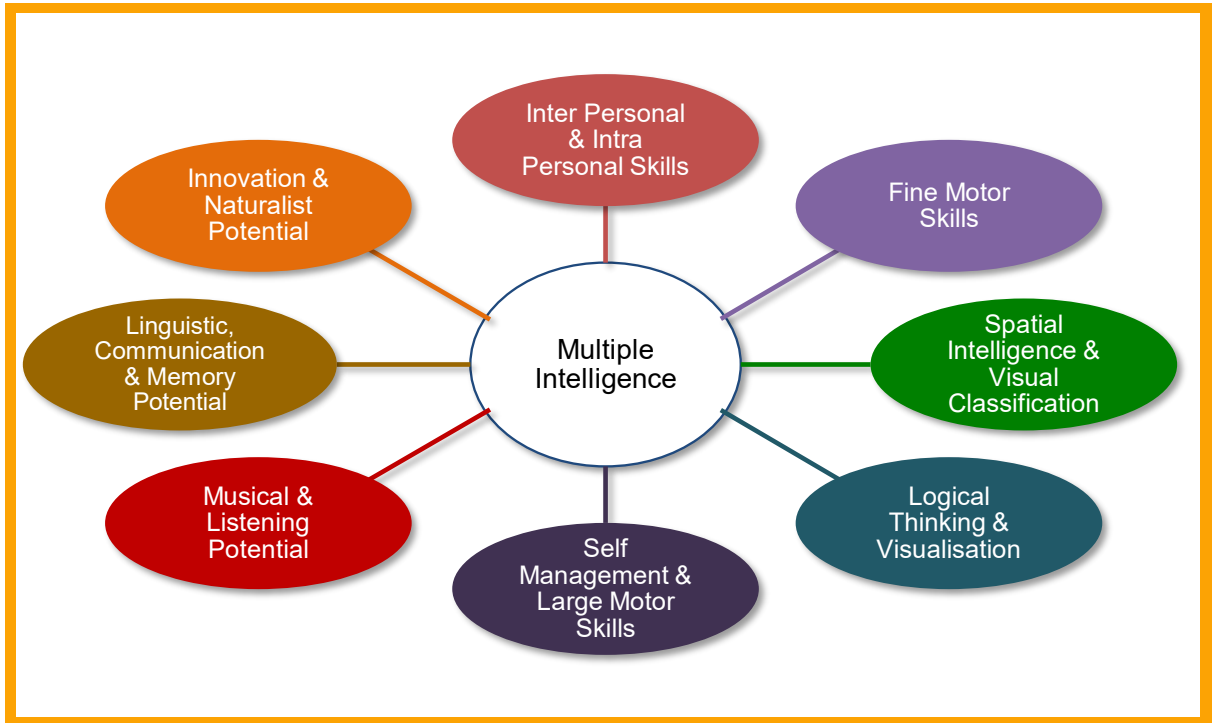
Multiple Intelligence

Inter Personal & Intra Personal Skills

Fine Motor Skills

Spatial Intelligence & Visual Classification

Logical Thinking & Visualisation

Self Management & Large Motor Skills

Musical & Listening Potential

Linguistic, Communication & Memory Potential

Innovation & Naturalist Potential